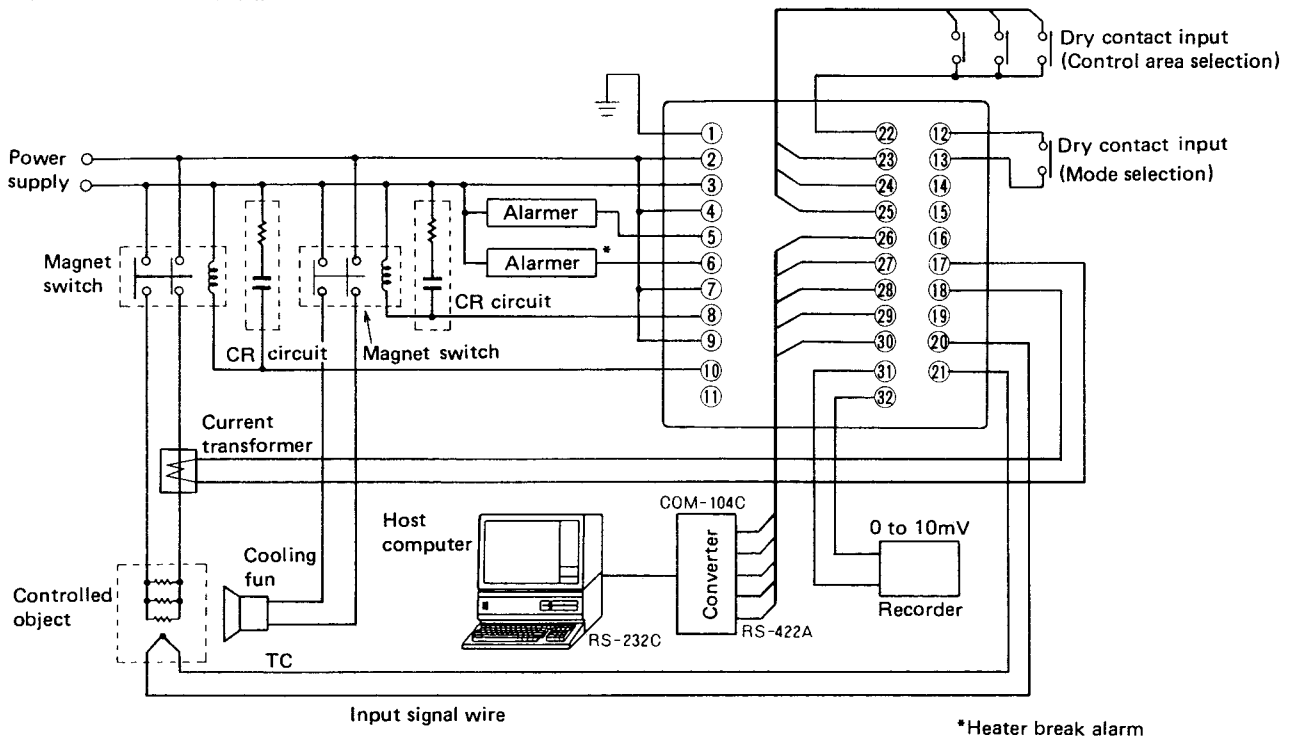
Dry contact input (Control area selection)

Dry contact input (Mode selection)

Power supply

Magnet switch

CR circuit

Alarmer

Alarmer *

CR circuit

Magnet switch

① ② ③ ④ ⑤ ⑥ ⑦ ⑧ ⑨ ⑩ ⑪

㉒ ㉓ ㉔ ㉕ ㉖ ㉗ ㉘ ㉙ ㉚ ㉛ ㉜

⑫ ⑬ ⑭ ⑮ ⑯ ⑰ ⑱ ⑲ ⑳ ㉑

Current transformer

Host computer

COM-104C

Converter

RS-232C

RS-422A

0 to 10mV

Recorder

Cooling fun

Controlled object

TC

Input signal wire

*Heater break alarm